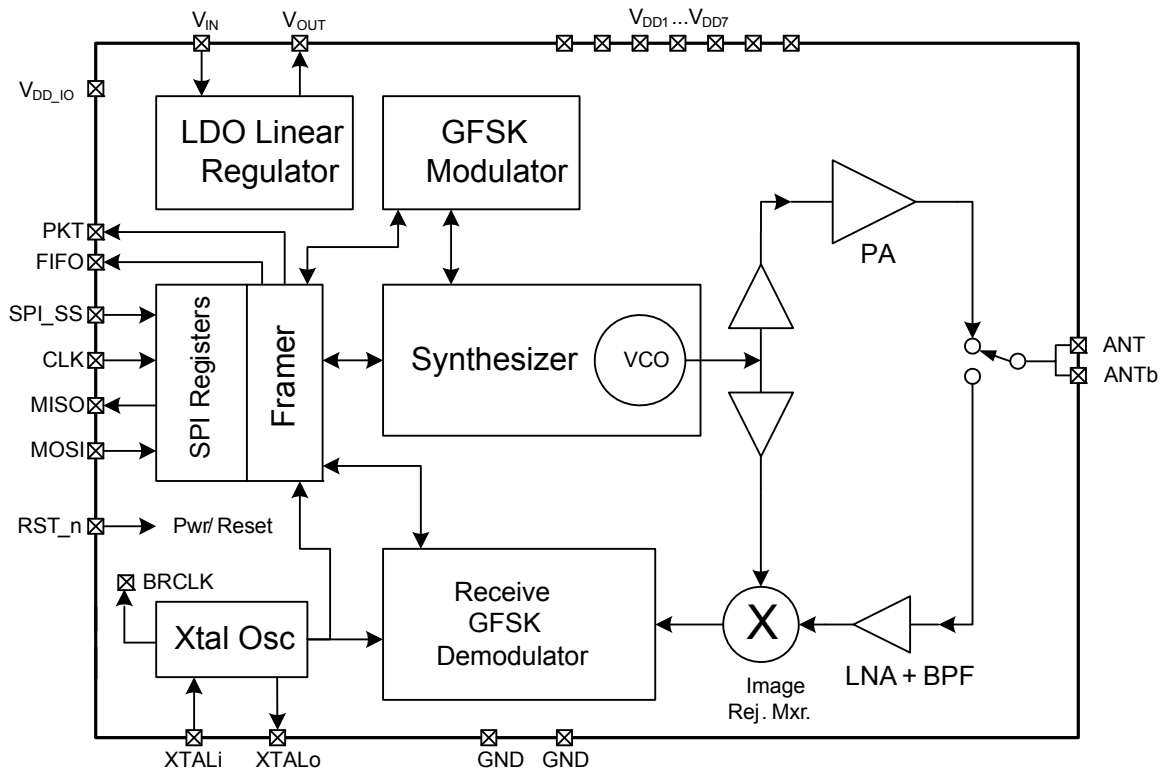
$V_{IN}$ $V_{OUT}$ $V_{DD1}$ ... $V_{DD7}$

$V_{DD\_IO}$

LDO Linear Regulator

GFSK Modulator

PKT
FIFO
SPI_SS
CLK
MISO
MOSI

SPI Registers

Framer

Synthesizer

VCO

PA

ANT
ANTb

RST_n Pwr/ Reset

BRCLK

Xtal Osc

Receive GFSK Demodulator

X

Image Rej. Mxr.

LNA + BPF

XTALi XTALo GND GND